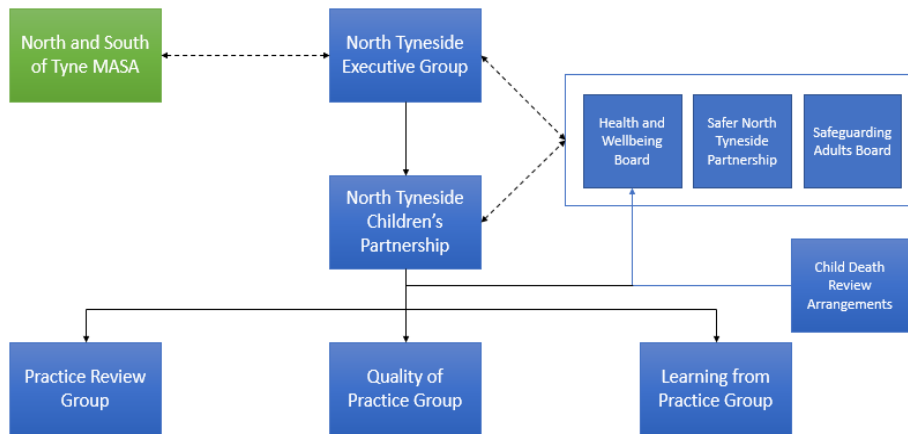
North and South of Tyne MASA

North Tyneside Executive Group

Health and Wellbeing Board

Safer North Tyneside Partnership

Safeguarding Adults Board

North Tyneside Children's Partnership

Child Death Review Arrangements

Practice Review Group

Quality of Practice Group

Learning from Practice Group